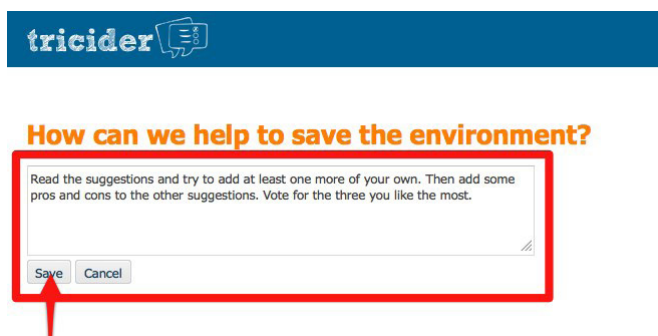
tricider

How can we help to save the environment?

Read the suggestions and try to add at least one more of your own. Then add some pros and cons to the other suggestions. Vote for the three you like the most.

Save Cancel